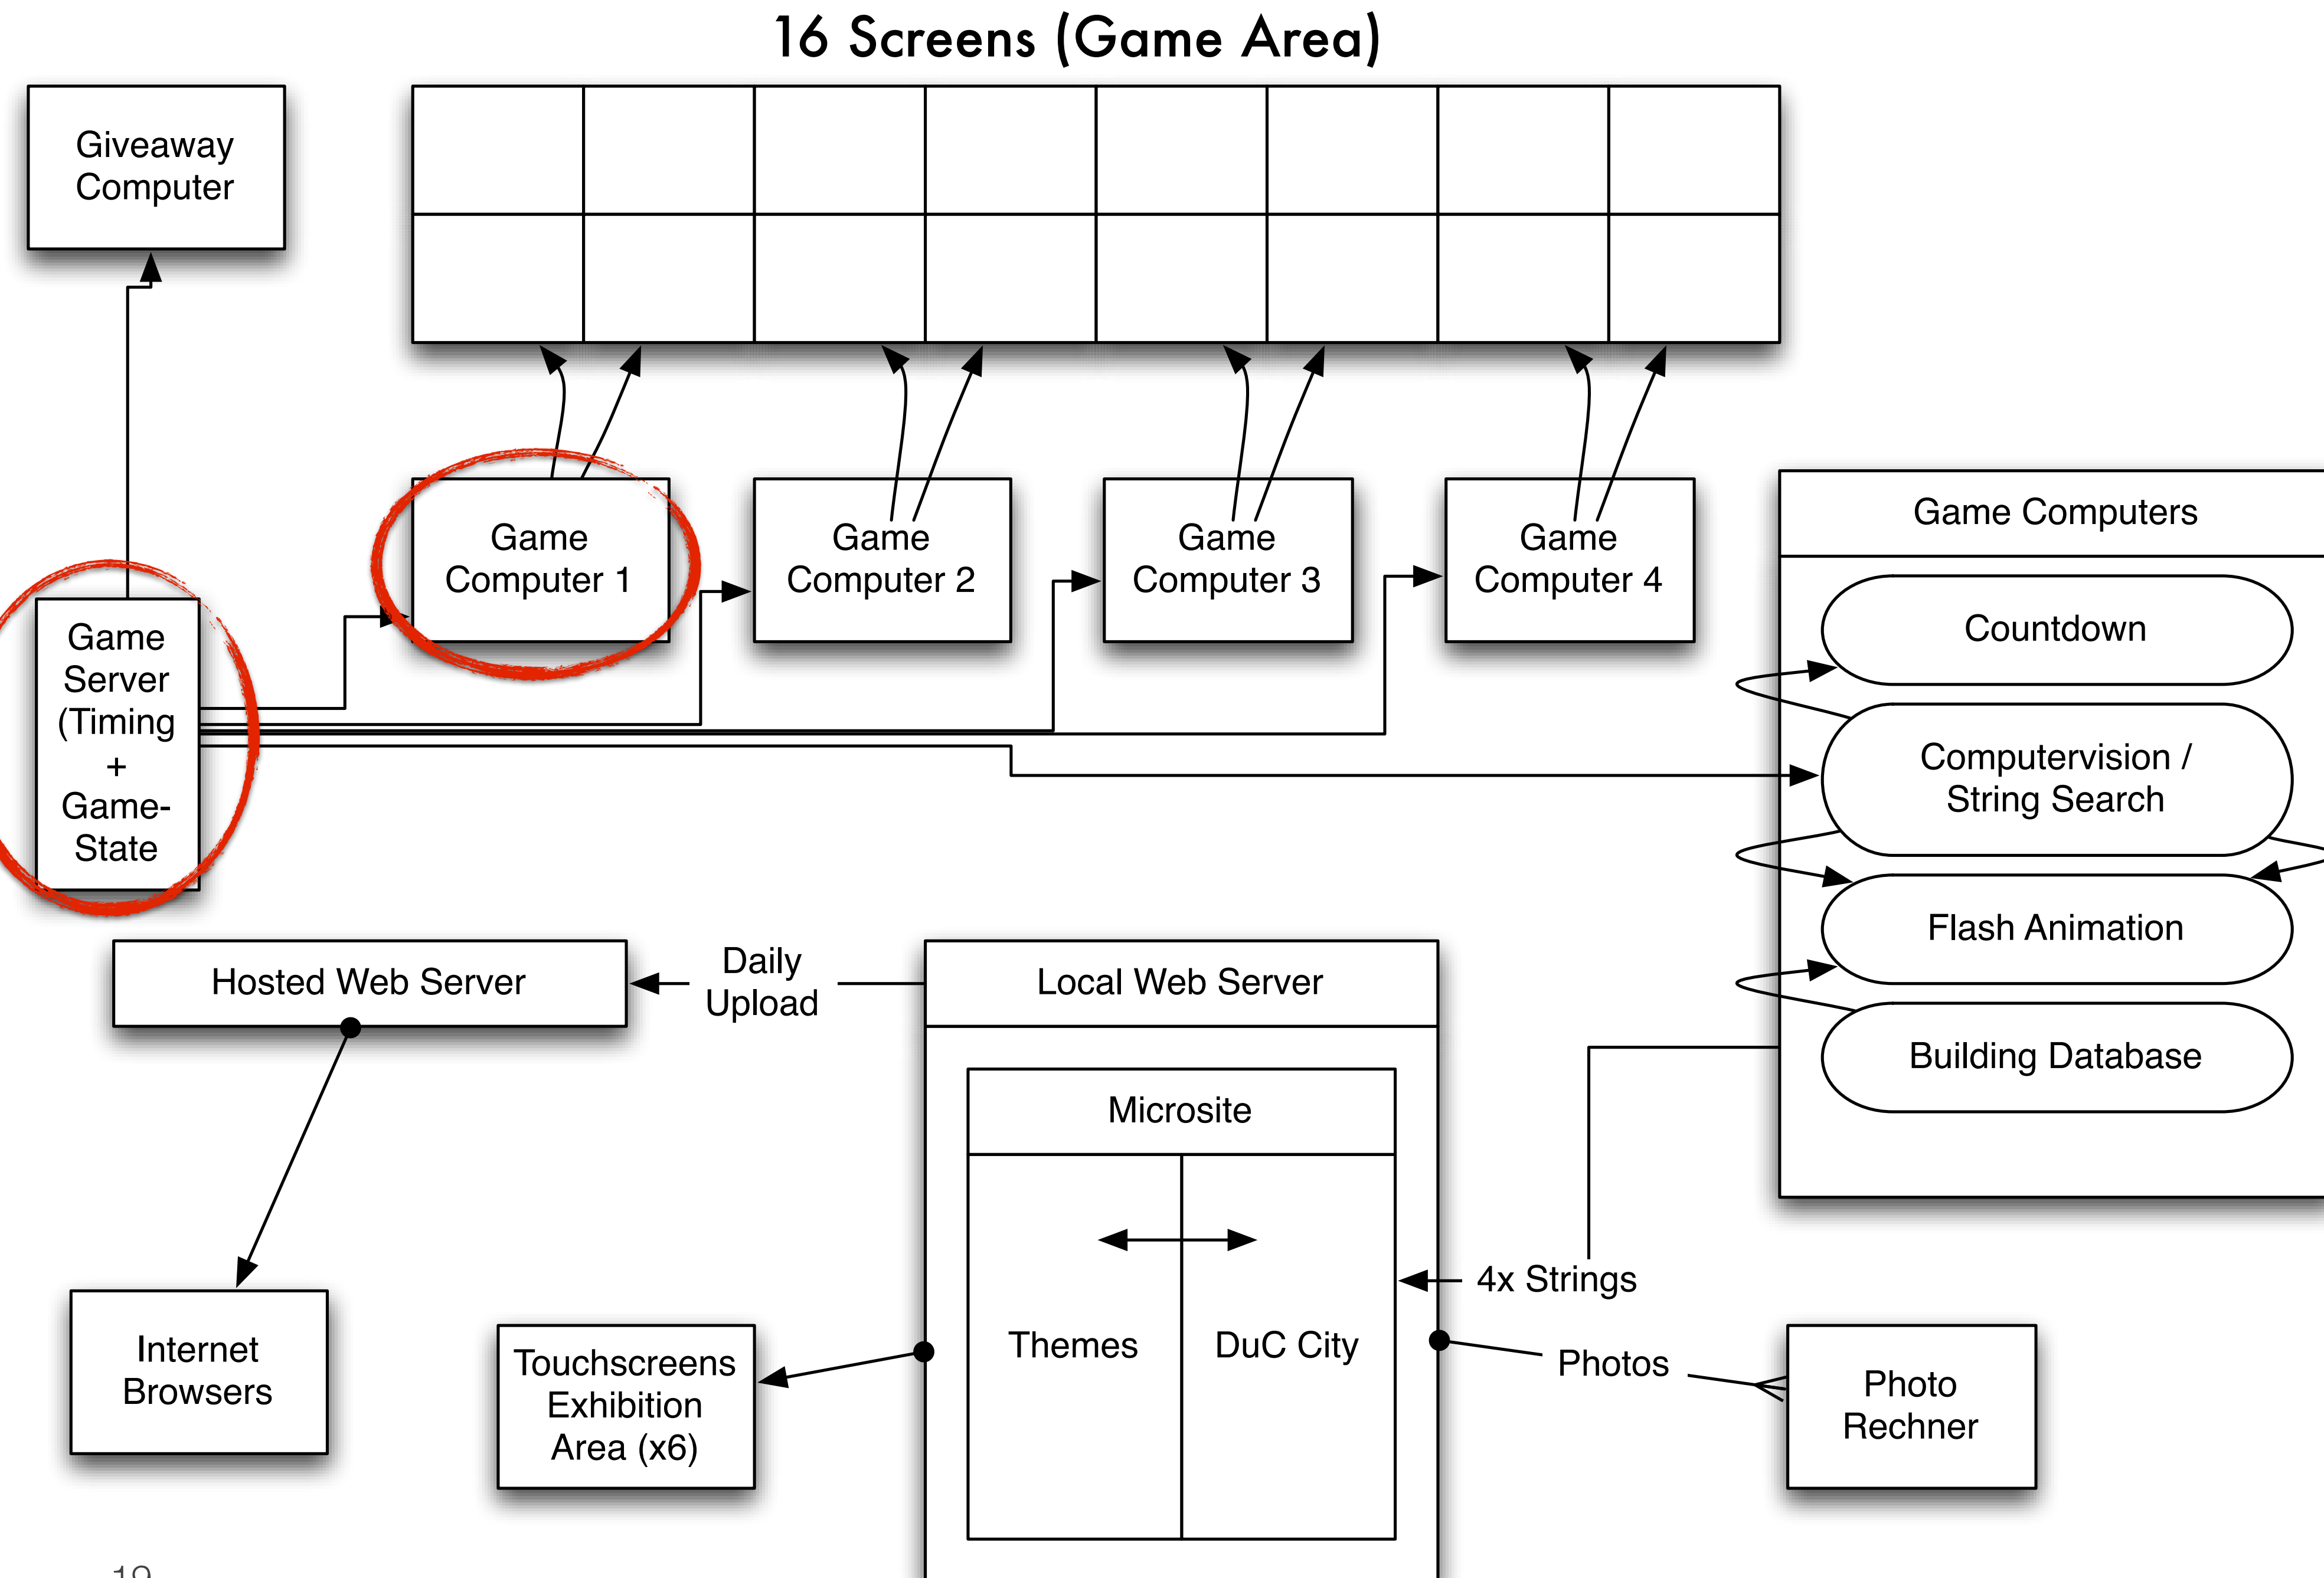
16 Screens (Game Area)

Giveaway Computer

Game Computer 1

Game Computer 2

Game Computer 3

Game Computer 4

Game Server (Timing + Game-State

Game Computers

Countdown

Computervision / String Search

Flash Animation

Building Database

Hosted Web Server

Daily Upload

Local Web Server

Microsite

Themes

DuC City

4x Strings

Photos

Photo Rechner

Internet Browsers

Touchscreens Exhibition Area (x6)

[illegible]